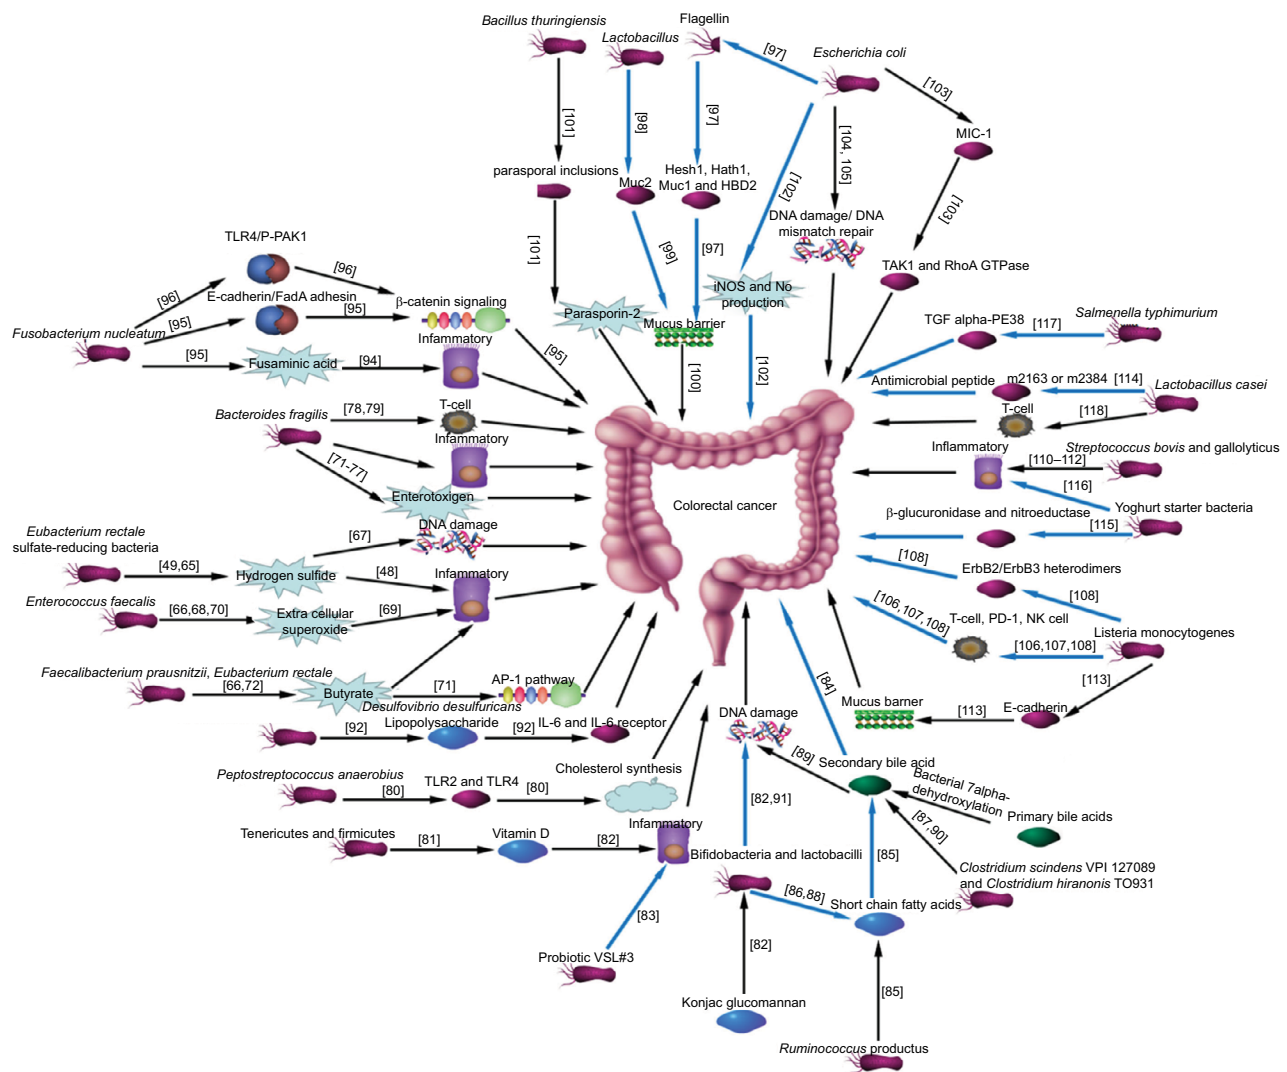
Bacillus thuringiensis
Lactobacillus
Flagellin
[97]
Escherichia coli
[103]
[101]
[98]
[97]
[104, 105]
MIC-1
parasporal inclusions
Muc2
Hesh1, Hath1, Muc1 and HBD2
[102]
[103]
[101]
[99]
[97]
DNA damage/ DNA mismatch repair
TLR4/P-PAK1
[96]
[96]
E-cadherin/FadA adhesin
iNOS and No production
TAK1 and RhoA GTPase
[95]
β-catenin signaling
Fusobacterium nucleatum
[95]
Parasporin-2
Mucus barrier
TGF alpha-PE38
[117]
Salmenella typhimurium
Infammatory
[95]
[95]
Fusaminic acid
[94]
[100]
[102]
Antimicrobial peptide
m2163 or m2384
[114]
Lactobacillus casei
Bacteroides fragilis
[78,79]
T-cell
T-cell
[118]
Infammatory
[71-77]
Inflammatory
[110–112]
Streptococcus bovis and gallolyticus
Enterotoxigen
[116]
Colorectal cancer
Yoghurt starter bacteria
Eubacterium rectale sulfate-reducing bacteria
[67]
DNA damage
β-glucuronidase and nitroeductase
[115]
[49,65]
Hydrogen sulfide
[48]
Infammatory
[108]
ErbB2/ErbB3 heterodimers
Enterococcus faecalis
[66,68,70]
Extra cellular superoxide
[69]
[108]
[106,107,108]
T-cell, PD-1, NK cell
Listeria monocytogenes
[106,107,108]
Faecalibacterium prausnitzii, Eubacterium rectale
[66,72]
Butyrate
[71]
AP-1 pathway
[84]
[113]
Desulfovibrio desulfuricans
Mucus barner
Lipopolysaccharide
[92]
[92]
IL-6 and IL-6 receptor
DNA damage
[113]
E-cadherin
Cholesterol synthesis
[89]
Secondary bile acid
Peptostreptococcus anaerobius
TLR2 and TLR4
Bacterial 7alpha-dehydroxylation
[80]
[80]
[82,91]
Primary bile acids
[87,90]
Tenericutes and firmicutes
Infammatory
Vitamin D
[81]
[82]
Bifidobacteria and lactobacilli
[85]
Clostridium scindens VPI 127089 and Clostridium hiranonis TO931
[86,88]
Short chain fatty acids
[83]
[82]
Probiotic VSL#3
[85]
Konjac glucomannan
Ruminococcus productus